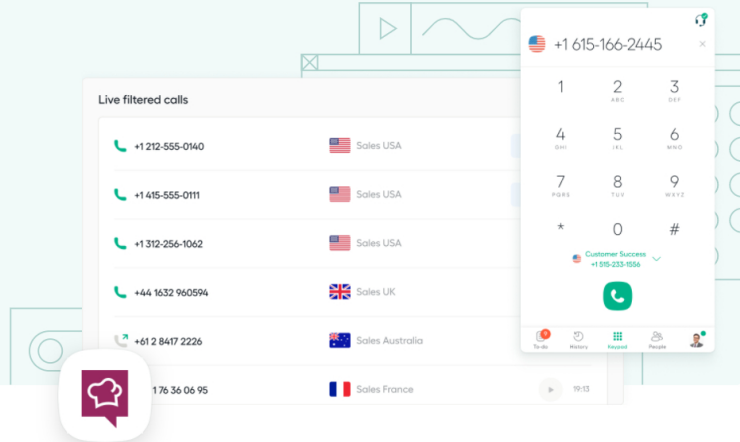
Live filtered calls

+1 212-555-0140 Sales USA

+1 415-555-0111 Sales USA

+1 312-256-1062 Sales USA

+44 1632 960594 Sales UK

+61 2 8417 2226 Sales Australia

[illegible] 1 76 36 06 95 Sales France 19:13

+1 615-166-2445

1
2 ABC
3 DEF
4 GHI
5 JKL
6 MNO
7 PQRS
8 TUV
9 WXYZ
*
0
#

Customer Success
+1 515-233-1556

To-do History Keypad People